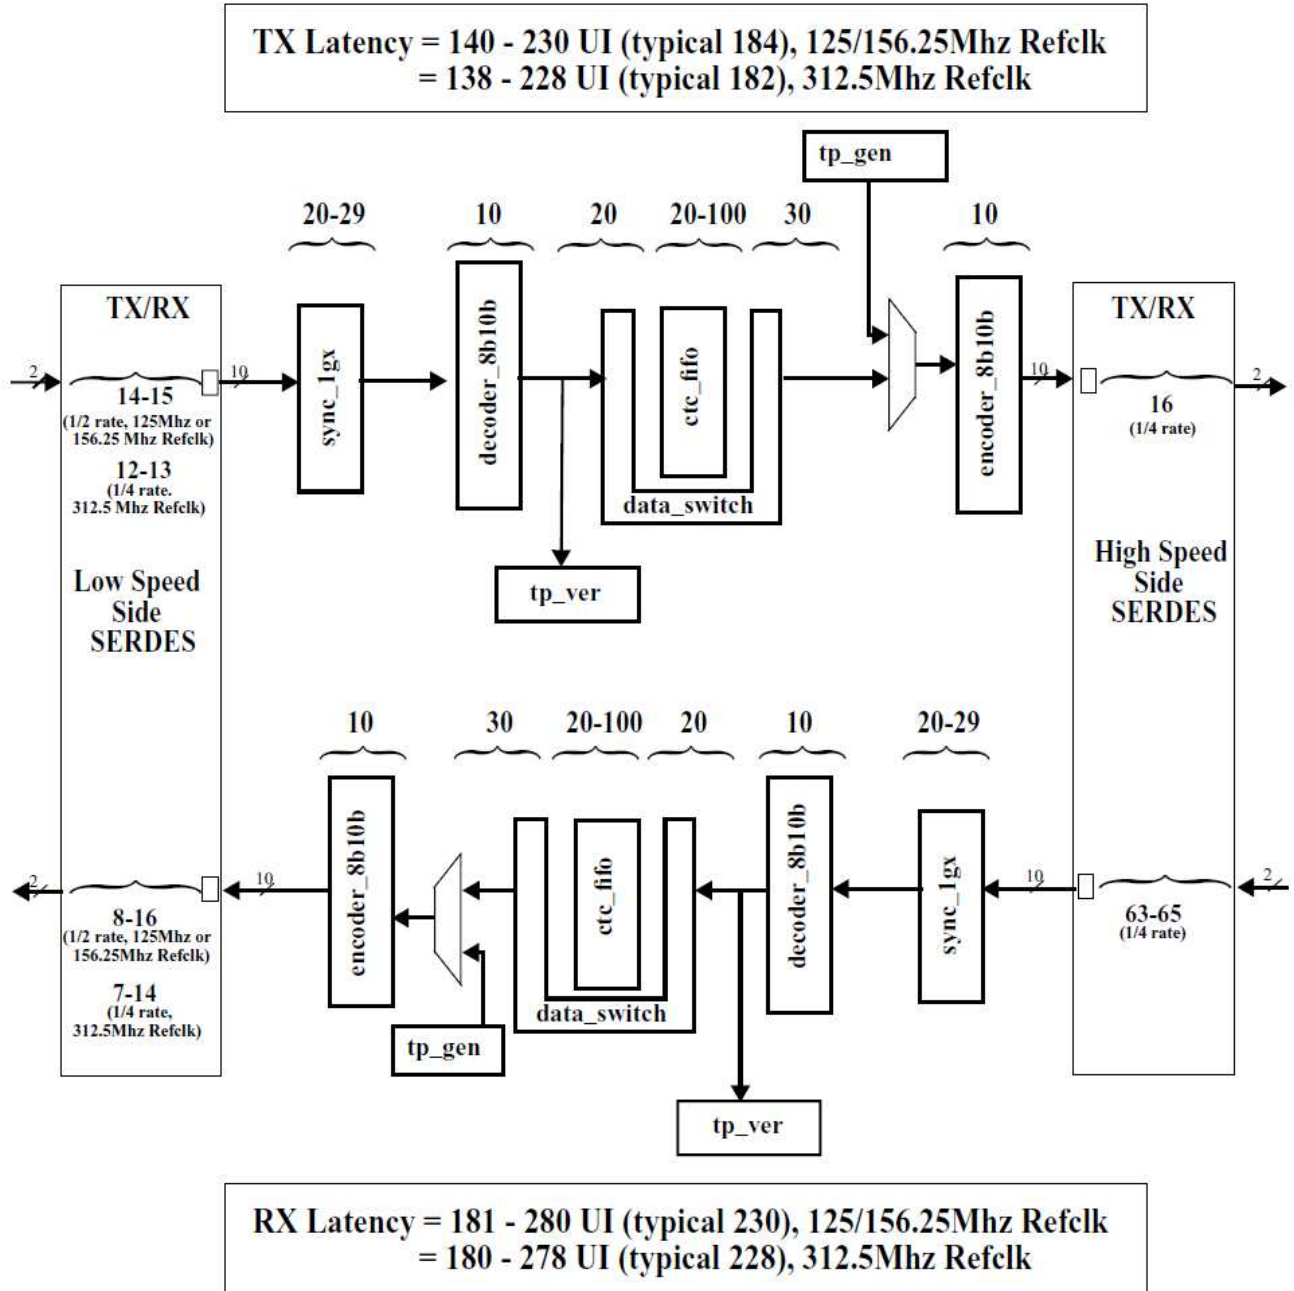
TX Latency = 140 - 230 UI (typical 184), 125/156.25Mhz Refclk
= 138 - 228 UI (typical 182), 312.5Mhz Refclk

tp_gen

20-29

10

20

20-100

30

10

TX/RX

2

14-15
(1/2 rate, 125Mhz or 156.25 Mhz Refclk)

12-13
(1/4 rate. 312.5 Mhz Refclk)

10

sync_1gx

decoder_8b10b

ctc_fifo

data_switch

encoder_8b10b

10

TX/RX

16
(1/4 rate)

2

tp_ver

Low Speed Side SERDES

High Speed Side SERDES

10

30

20-100

20

10

20-29

encoder_8b10b

ctc_fifo

decoder_8b10b

sync_1gx

2

8-16
(1/2 rate, 125Mhz or 156.25Mhz Refclk)

7-14
(1/4 rate, 312.5Mhz Refclk)

10

data_switch

tp_gen

10

63-65
(1/4 rate)

2

tp_ver

RX Latency = 181 - 280 UI (typical 230), 125/156.25Mhz Refclk
= 180 - 278 UI (typical 228), 312.5Mhz Refclk